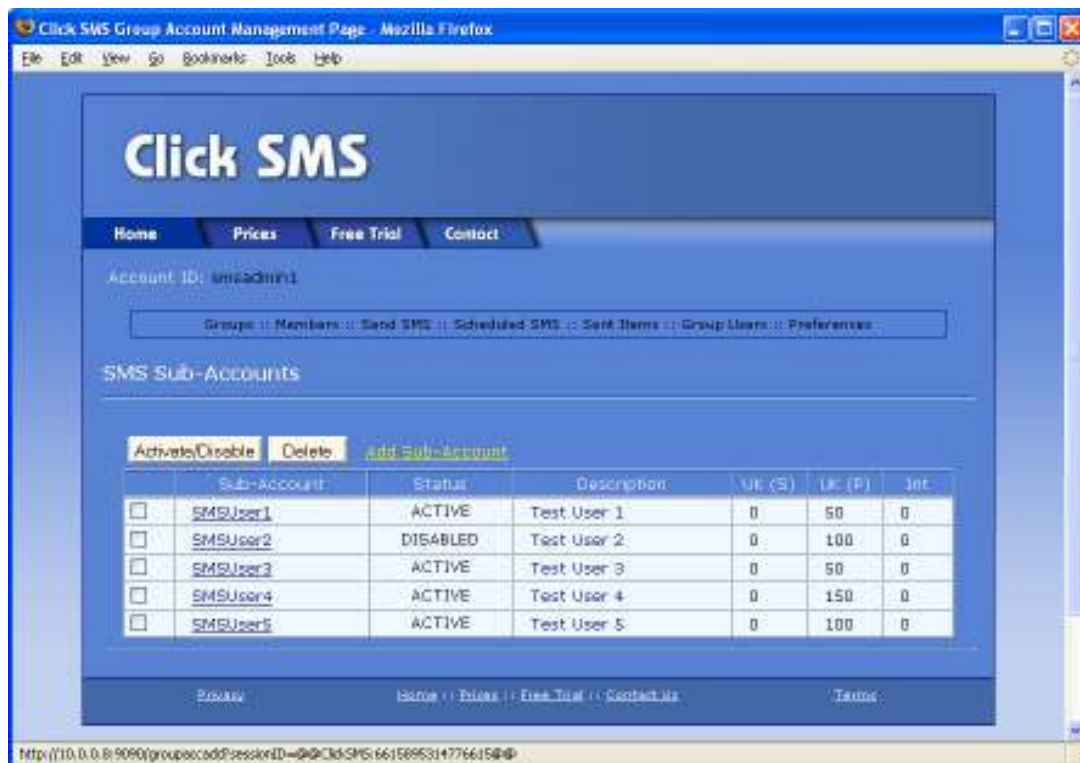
Click SMS Group Account Management Page - Mozilla Firefox

File Edit View Go Bookmarks Tools Help

Click SMS

Home Prices Free Trial Contact

Account ID: smsadmin1

Groups :: Members :: Send SMS :: Scheduled SMS :: Sent Items :: Group Users :: Preferences

SMS Sub-Accounts

Activate/Disable Delete Add Sub-Account

| | Sub-Account | Status | Description | UK (S) | UK (P) | Int |
|---|---|---|---|---|---|---|
| ☐ | SMSUser1 | ACTIVE | Test User 1 | 0 | 50 | 0 |
| ☐ | SMSUser2 | DISABLED | Test User 2 | 0 | 100 | 0 |
| ☐ | SMSUser3 | ACTIVE | Test User 3 | 0 | 50 | 0 |
| ☐ | SMSUser4 | ACTIVE | Test User 4 | 0 | 150 | 0 |
| ☐ | SMSUser5 | ACTIVE | Test User 5 | 0 | 100 | 0 |

Privacy Home :: Prices :: Free Trial :: Contact us Terms

http://10.0.0.8:9090/groupaccadd?sessionID=@@ClickSMS:661589531477661@@